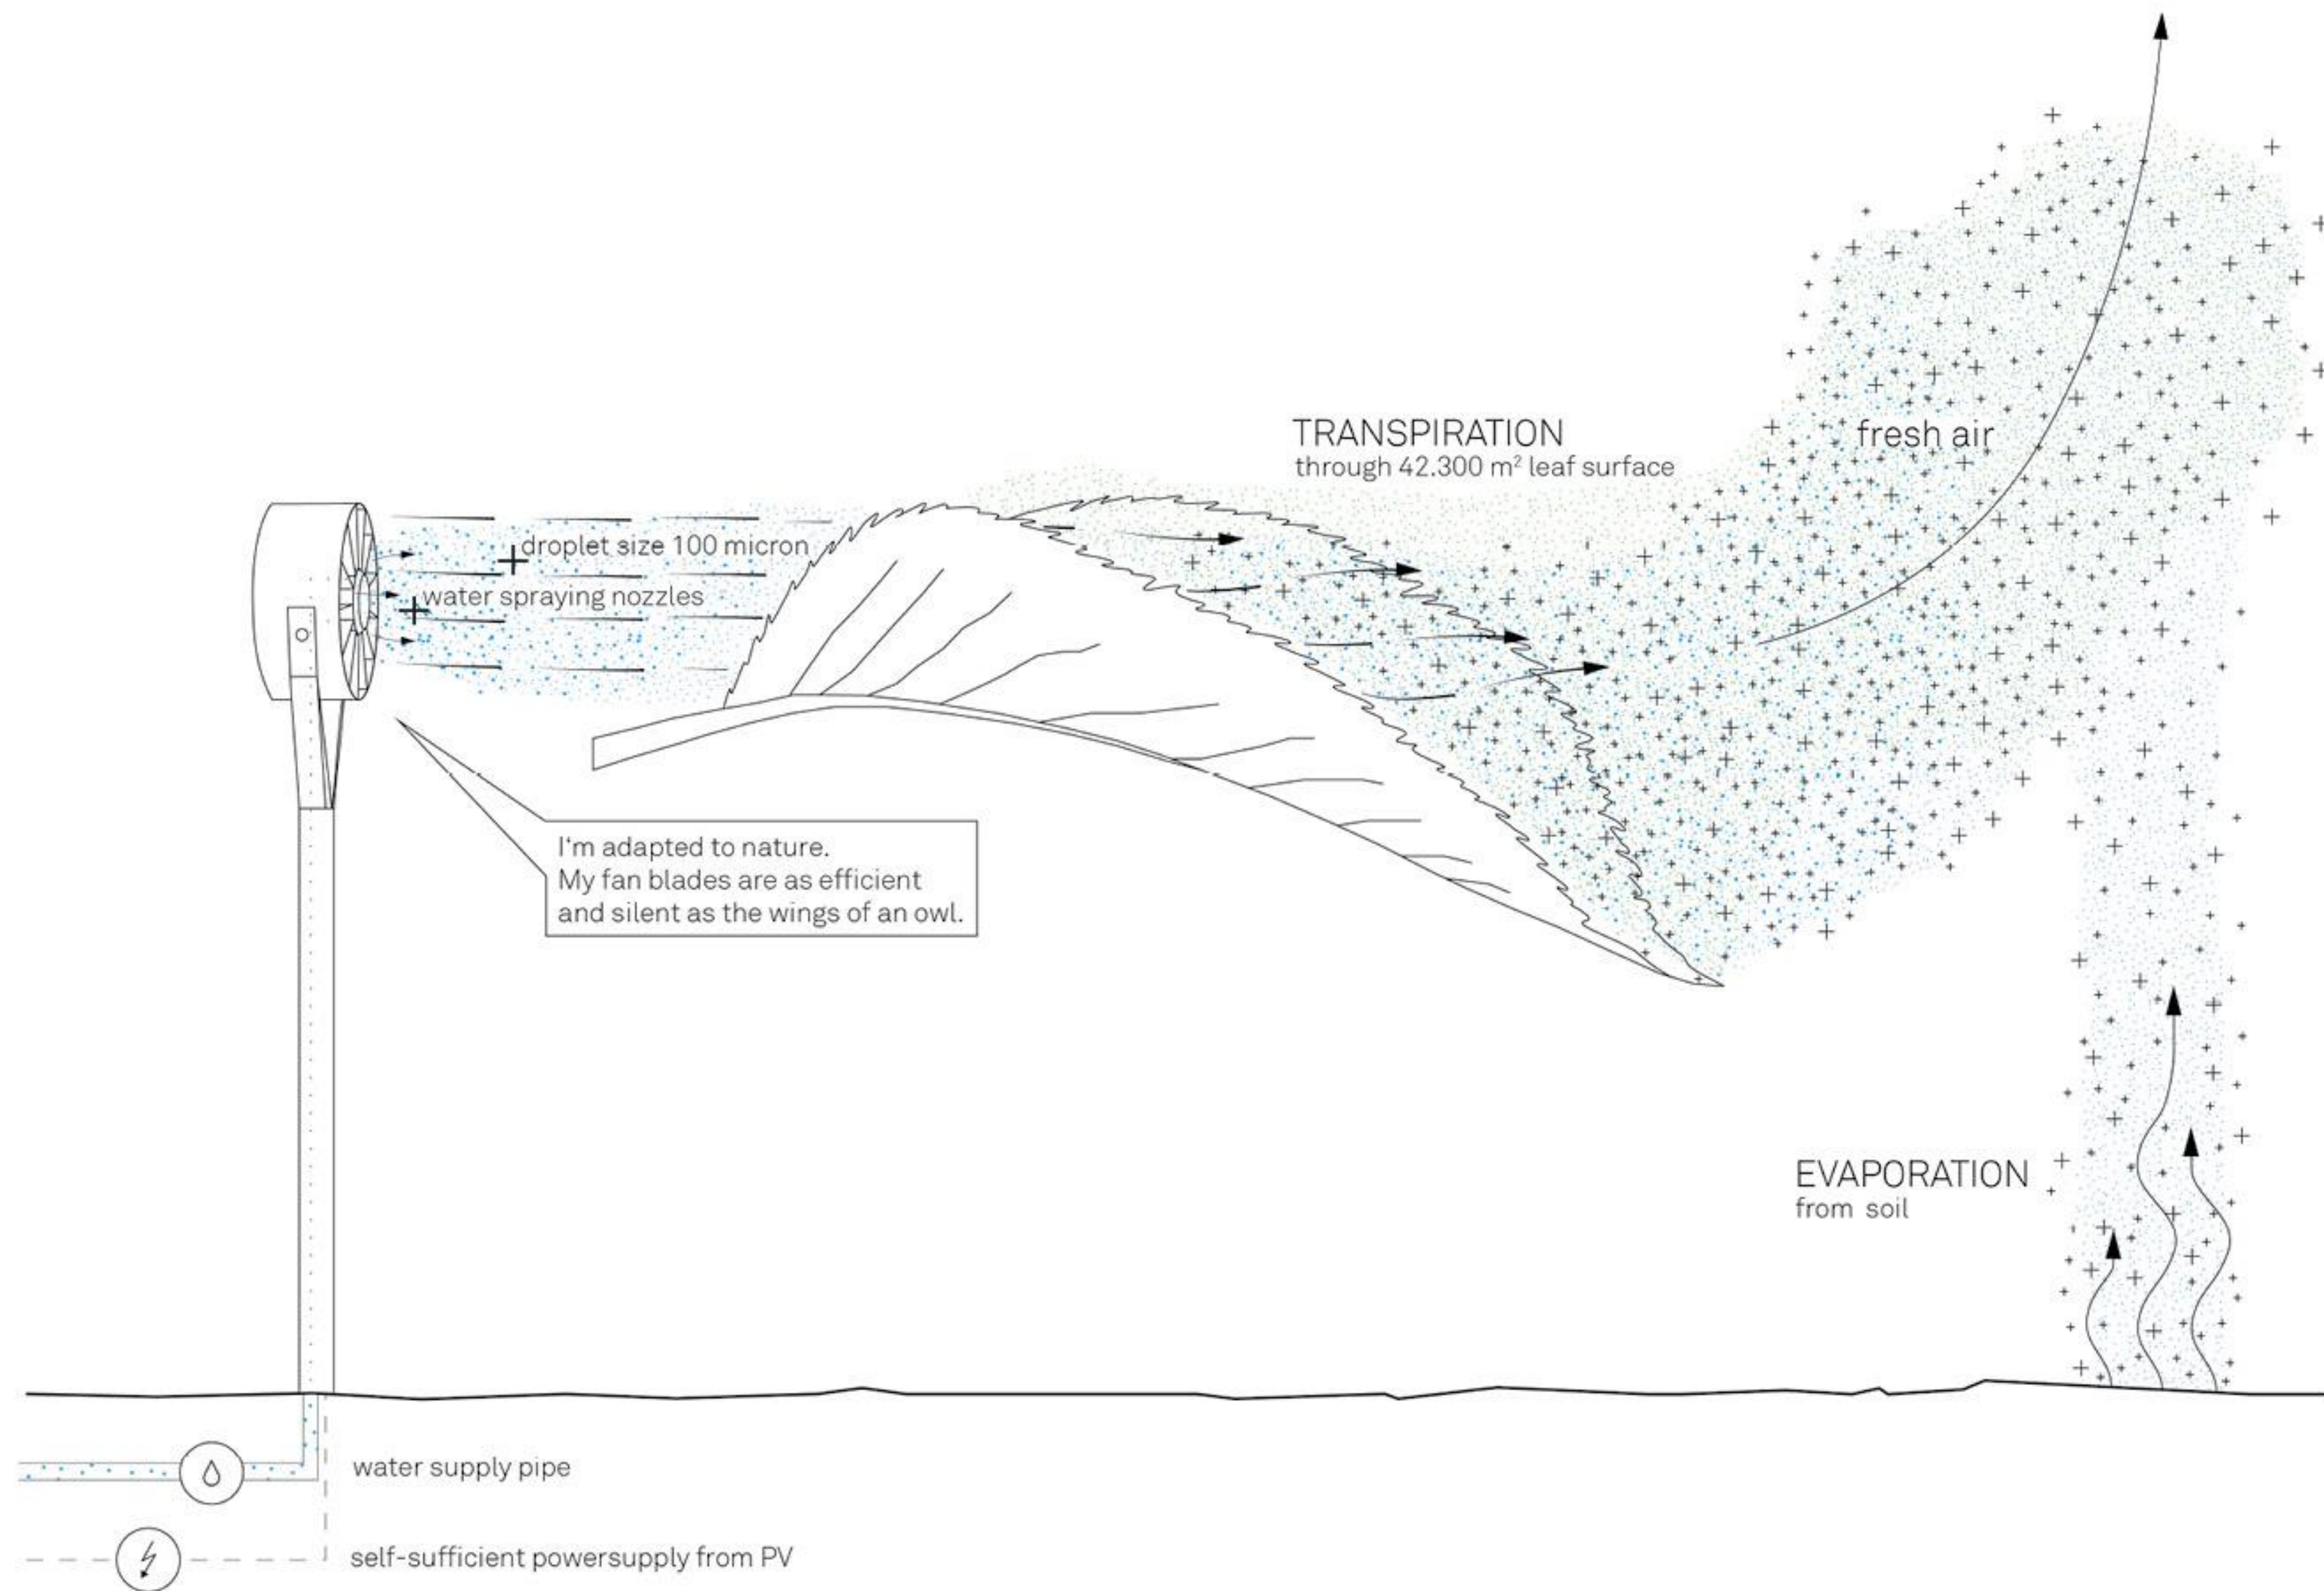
TRANSPIRATION
through 42.300 m² leaf surface

fresh air

droplet size 100 micron

water spraying nozzles

I'm adapted to nature.
My fan blades are as efficient and silent as the wings of an owl.

EVAPORATION
from soil

water supply pipe

self-sufficient powersupply from PV